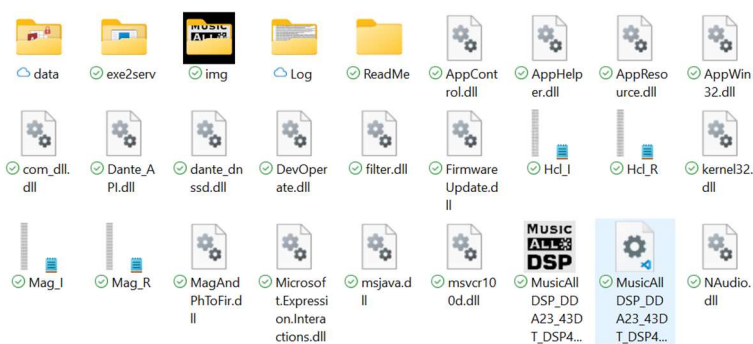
data
exe2serv
MUSIC ALL
img
Log
ReadMe
AppControl.dll
AppHelper.dll
AppResource.dll
AppWin32.dll

com_dll.dll
Dante_API.dll
dante_dnssd.dll
DevOperate.dll
filter.dll
FirmwareUpdate.dll
Hcl_l
Hcl_R
kernel32.dll

Mag_l
Mag_R
MagAndPhToFir.dll
Microsoft.Expression.Interactions.dll
msjava.dll
msvcr100d.dll
MUSIC ALL DSP
MusicAllDSP_DDA23_43DT_DSP4...
MusicAllDSP_DDA23_43DT_DSP4...
NAudio.dll